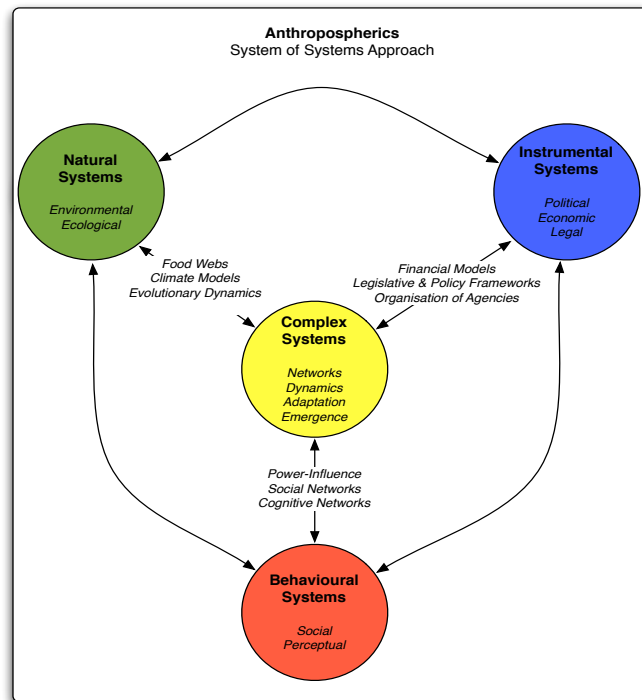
Anthropospherics
System of Systems Approach

Natural Systems

Environmental
Ecological

Instrumental Systems

Political
Economic
Legal

Food Webs
Climate Models
Evolutionary Dynamics

Financial Models
Legislative & Policy Frameworks
Organisation of Agencies

Complex Systems

Networks
Dynamics
Adaptation
Emergence

Power-Influence
Social Networks
Cognitive Networks

Behavioural Systems

Social
Perceptual